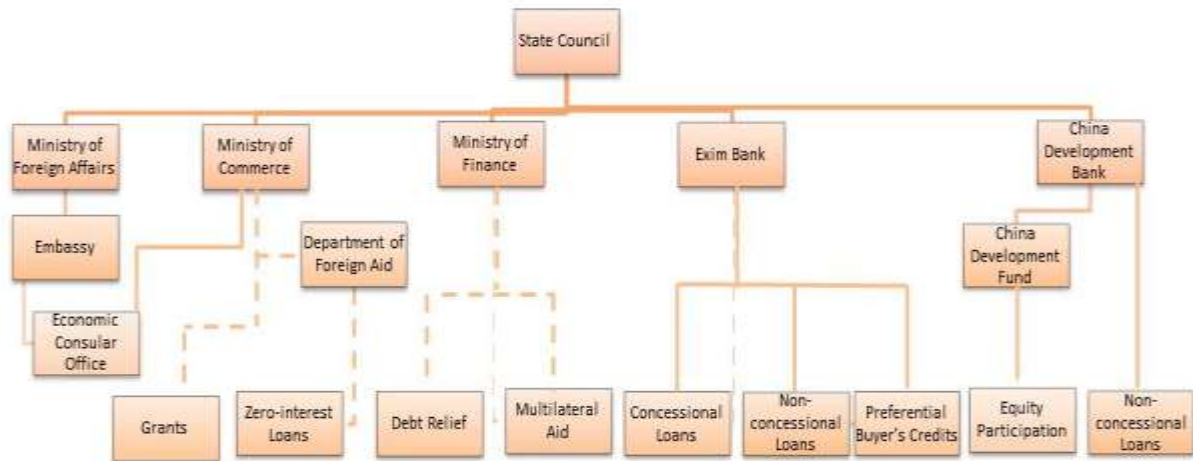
State Council

Ministry of Foreign Affairs

Ministry of Commerce

Ministry of Finance

Exim Bank

China Development Bank

Embassy

Department of Foreign Aid

China Development Fund

Economic Consular Office

Grants

Zero-interest Loans

Debt Relief

Multilateral Aid

Concessional Loans

Non-concessional Loans

Preferential Buyer's Credits

Equity Participation

Non-concessional Loans